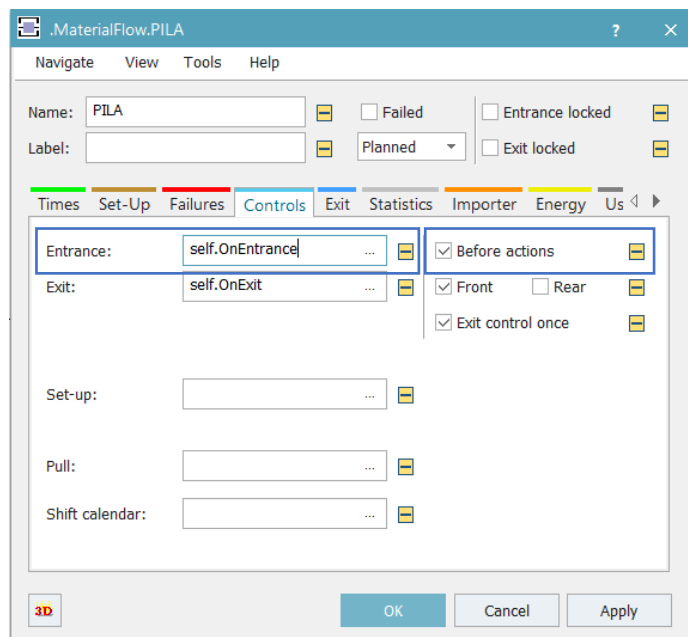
.MaterialFlow.PILA ? ✕

Navigate View Tools Help

Name: PILA
Failed
Entrance locked
Label:
Planned
Exit locked

Times Set-Up Failures Controls Exit Statistics Importer Energy Us

Entrance: self.OnEntrance ...
Before actions
Exit: self.OnExit ...
Front
Rear
Exit control once

Set-up: ...

Pull: ...

Shift calendar: ...

3D
OK
Cancel
Apply